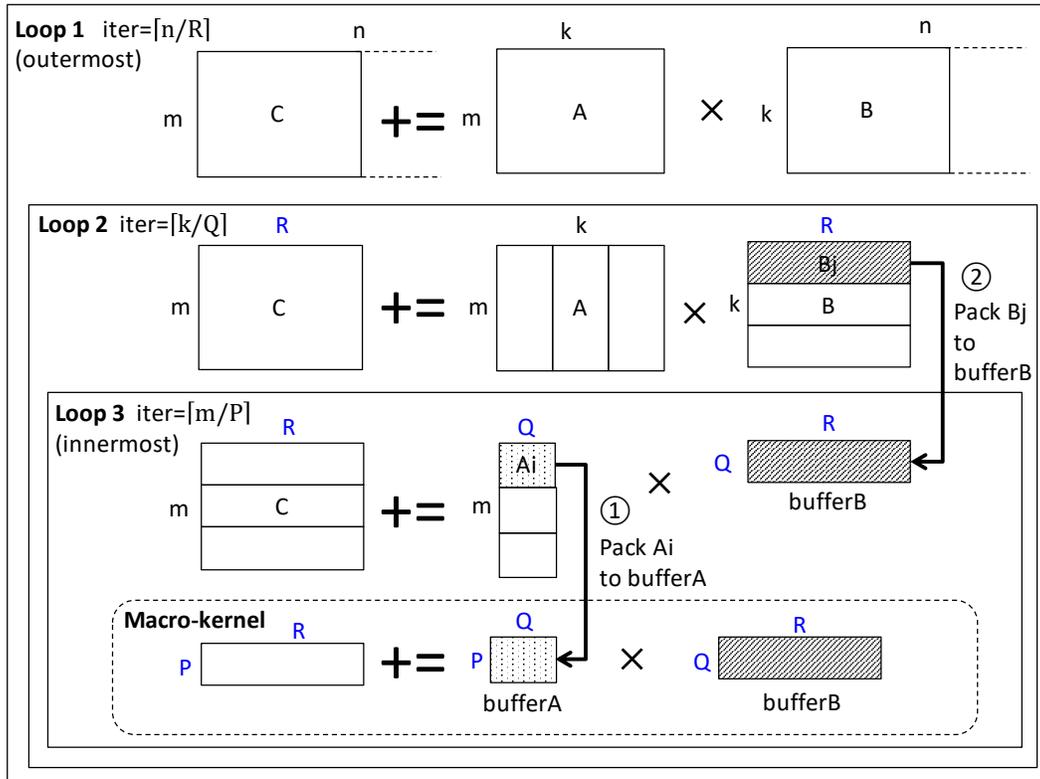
**Loop 1** iter=$\lceil n/R \rceil$
(outermost)

n

m C += m A × k B

k

n

**Loop 2** iter=$\lceil k/Q \rceil$

R

m C += m A × k B

k

R

Bj

② Pack Bj to bufferB

**Loop 3** iter=$\lceil m/P \rceil$
(innermost)

R

m C += m Ai ×

Q

R

Q

bufferB

① Pack Ai to bufferA

**Macro-kernel**

R

P += P × Q

Q

bufferA

R

bufferB